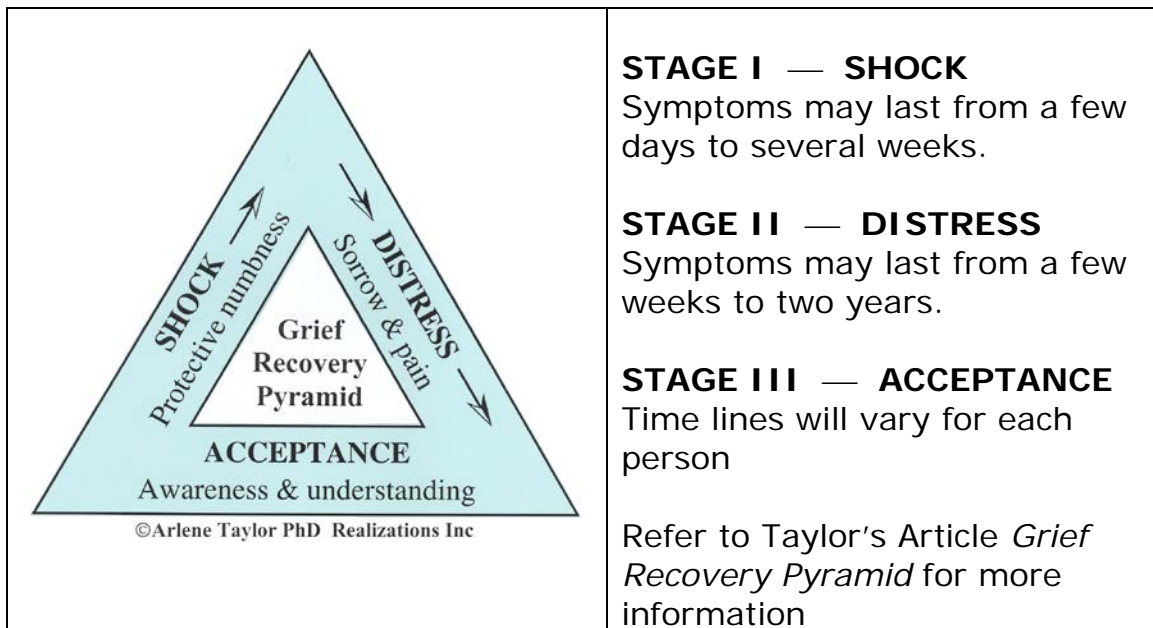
SHOCK
Protective numbness

DISTRESS
Sorrow & pain

Grief Recovery Pyramid

ACCEPTANCE
Awareness & understanding

©Arlene Taylor PhD Realizations Inc

**STAGE I — SHOCK**
Symptoms may last from a few days to several weeks.

**STAGE II — DISTRESS**
Symptoms may last from a few weeks to two years.

**STAGE III — ACCEPTANCE**
Time lines will vary for each person

Refer to Taylor's Article *Grief Recovery Pyramid* for more information